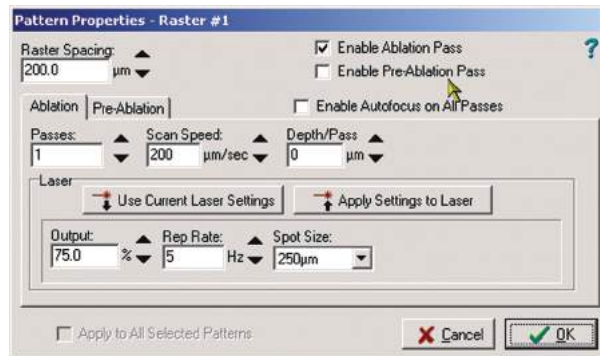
Pattern Properties - Raster #1

Raster Spacing:
200.0 µm

Enable Ablation Pass
Enable Pre-Ablation Pass

?

Ablation | Pre-Ablation

Enable Autofocus on All Passes

Passes:
1

Scan Speed:
200 µm/sec

Depth/Pass
0 µm

Laser

Use Current Laser Settings

Apply Settings to Laser

Output:
75.0 %

Rep Rate:
5 Hz

Spot Size:
250µm

Apply to All Selected Patterns

Cancel

OK